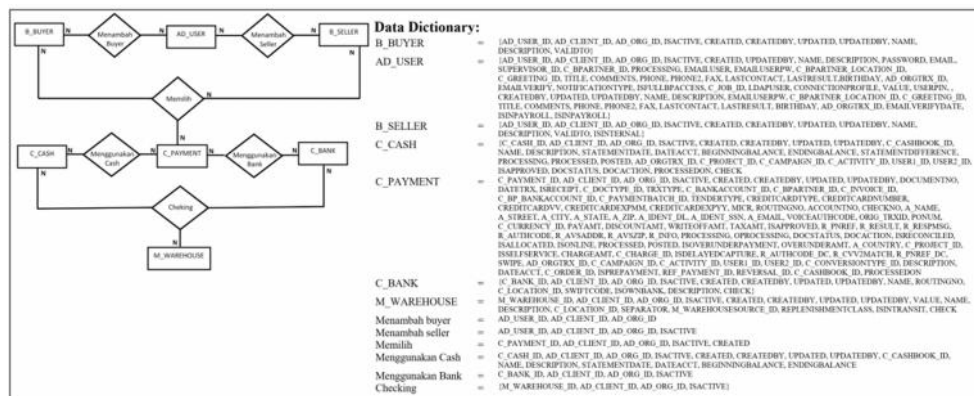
B_BUYER
N
Menambah Buyer
N
AD_USER
N
Menambah Seller
N
B_SELLER
N
Memilih
N
N
C_CASH
N
Menggunakan Cash
N
C_PAYMENT
N
Menggunakan Bank
N
C_BANK
N
Checking
N
M_WAREHOUSE

Data Dictionary:

B_BUYER = {AD_USER_ID, AD_CLIENT_ID, AD_ORG_ID, ISACTIVE, CREATED, CREATEDBY, UPDATED, UPDATEDBY, NAME, DESCRIPTION, VALIDTO}

AD_USER = {AD_USER_ID, AD_CLIENT_ID, AD_ORG_ID, ISACTIVE, CREATED, CREATEDBY, UPDATED, UPDATEDBY, NAME, DESCRIPTION, PASSWORD, EMAIL, SUPERVISOR_ID, C_BPARTNER_ID, PROCESSING, EMAILUSER, EMAILUSERPW, C_BPARTNER_LOCATION_ID, C_GREETING_ID, TITLE, COMMENTS, PHONE, PHONE2, FAX, LASTCONTACT, LASTRESULT, BIRTHDAY, AD_ORGTRX_ID, EMAILVERIFY, NOTIFICATIONTYPE, ISFULLBPACCESS, C_JOB_ID, LDAPUSER, CONNECTIONPROFILE, VALUE, USERPIN, CREATEDBY, UPDATED, UPDATEDBY, NAME, DESCRIPTION, EMAILUSERPW, C_BPARTNER_LOCATION_ID, C_GREETING_ID, TITLE, COMMENTS, PHONE, PHONE2, FAX, LASTCONTACT, LASTRESULT, BIRTHDAY, AD_ORGTRX_ID, EMAILVERIFYDATE, ISINPAYROLL, ISINPAYROLL}

B_SELLER = {AD_USER_ID, AD_CLIENT_ID, AD_ORG_ID, ISACTIVE, CREATED, CREATEDBY, UPDATED, UPDATEDBY, NAME, DESCRIPTION, VALIDTO, ISINTERNAL}

C_CASH = {C_CASH_ID, AD_CLIENT_ID, AD_ORG_ID, ISACTIVE, CREATED, CREATEDBY, UPDATED, UPDATEDBY, C_CASHBOOK_ID, NAME, DESCRIPTION, STATEMENTDATE, DATEACCT, BEGINNINGBALANCE, ENDINGBALANCE, STATEMENTDIFFERENCE, PROCESSING, PROCESSED, POSTED, AD_ORGTRX_ID, C_PROJECT_ID, C_CAMPAIGN_ID, C_ACTIVITY_ID, USER1_ID, USER2_ID, ISAPPROVED, DOCSTATUS, DOCACTION, PROCESSEDON, CHECK}

C_PAYMENT = {C_PAYMENT_ID, AD_CLIENT_ID, AD_ORG_ID, ISACTIVE, CREATED, CREATEDBY, UPDATED, UPDATEDBY, DOCUMENTNO, DATETRX, ISRECEIPT, C_DOCTYPE_ID, TRXTYPE, C_BANKACCOUNT_ID, C_BPARTNER_ID, C_INVOICE_ID, C_BP_BANKACCOUNT_ID, C_PAYMENTBATCH_ID, TENDERTYPE, CREDITCARDTYPE, CREDITCARDNUMBER, CREDITCARDVV, CREDITCARDEXPMM, CREDITCARDEXPYY, MICR, ROUTINGNO, ACCOUNTNO, CHECKNO, A_NAME, A_STREET, A_CITY, A_STATE, A_ZIP, A_IDENT_DL, A_IDENT_SSN, A_EMAIL, VOICEAUTHCODE, ORIG_TRXID, PONUM, C_CURRENCY_ID, PAYAMT, DISCOUNTAMT, WRITEOFFAMT, TAXAMT, ISAPPROVED, R_PNREF, R_RESULT, R_RESPMSG, R_AUTHCODE, R_AVSADDR, R_AVSZIP, R_INFO, PROCESSING, OPROCESSING, DOCSTATUS, DOCACTION, ISRECONCILED, ISALLOCATED, ISONLINE, PROCESSED, POSTED, ISOVERUNDERPAYMENT, OVERUNDERAMT, A_COUNTRY, C_PROJECT_ID, ISSELFSERVICE, CHARGEAMT, C_CHARGE_ID, ISDELAYEDCAPTURE, R_AUTHCODE_DC, R_CVV2MATCH, R_PNREF_DC, SWIPE, AD_ORGTRX_ID, C_CAMPAIGN_ID, C_ACTIVITY_ID, USER1_ID, USER2_ID, C_CONVERSIONTYPE_ID, DESCRIPTION, DATEACCT, C_ORDER_ID, ISPREPAYMENT, REF_PAYMENT_ID, REVERSAL_ID, C_CASHBOOK_ID, PROCESSEDON}

C_BANK = {C_BANK_ID, AD_CLIENT_ID, AD_ORG_ID, ISACTIVE, CREATED, CREATEDBY, UPDATED, UPDATEDBY, NAME, ROUTINGNO, C_LOCATION_ID, SWIFTCODE, ISOWNBANK, DESCRIPTION, CHECK}

M_WAREHOUSE = {M_WAREHOUSE_ID, AD_CLIENT_ID, AD_ORG_ID, ISACTIVE, CREATED, CREATEDBY, UPDATED, UPDATEDBY, VALUE, NAME, DESCRIPTION, C_LOCATION_ID, SEPARATOR, M_WAREHOUSESOURCE_ID, REPLENISHMENTCLASS, ISINTRANSIT, CHECK}

Menambah buyer = AD_USER_ID, AD_CLIENT_ID, AD_ORG_ID

Menambah seller = AD_USER_ID, AD_CLIENT_ID, AD_ORG_ID, ISACTIVE

Memilih = C_PAYMENT_ID, AD_CLIENT_ID, AD_ORG_ID, ISACTIVE, CREATED

Menggunakan Cash = C_CASH_ID, AD_CLIENT_ID, AD_ORG_ID, ISACTIVE, CREATED, CREATEDBY, UPDATED, UPDATEDBY, C_CASHBOOK_ID, NAME, DESCRIPTION, STATEMENTDATE, DATEACCT, BEGINNINGBALANCE, ENDINGBALANCE

Menggunakan Bank = C_BANK_ID, AD_CLIENT_ID, AD_ORG_ID, ISACTIVE

Checking = {M_WAREHOUSE_ID, AD_CLIENT_ID, AD_ORG_ID, ISACTIVE}